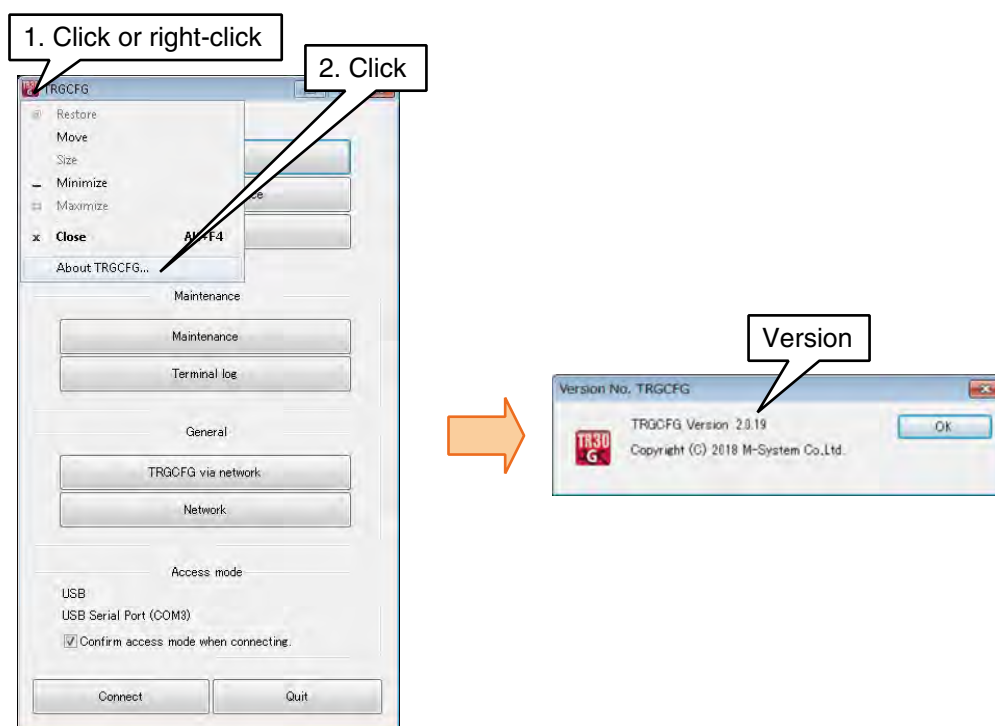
1. Click or right-click

2. Click

TRGCFG

Restore
Move
Size
Minimize
Maximize
Close Alt+F4
About TRGCFG...

Maintenance

Maintenance

Terminal log

General

TRGCFG via network

Network

Access mode

USB
USB Serial Port (COM3)
Confirm access mode when connecting.

Connect
Quit

Version

Version No. TRGCFG

TRGCFG Version 2.0.19
Copyright (C) 2018 M-System Co.,Ltd.

OK

TR30 -G